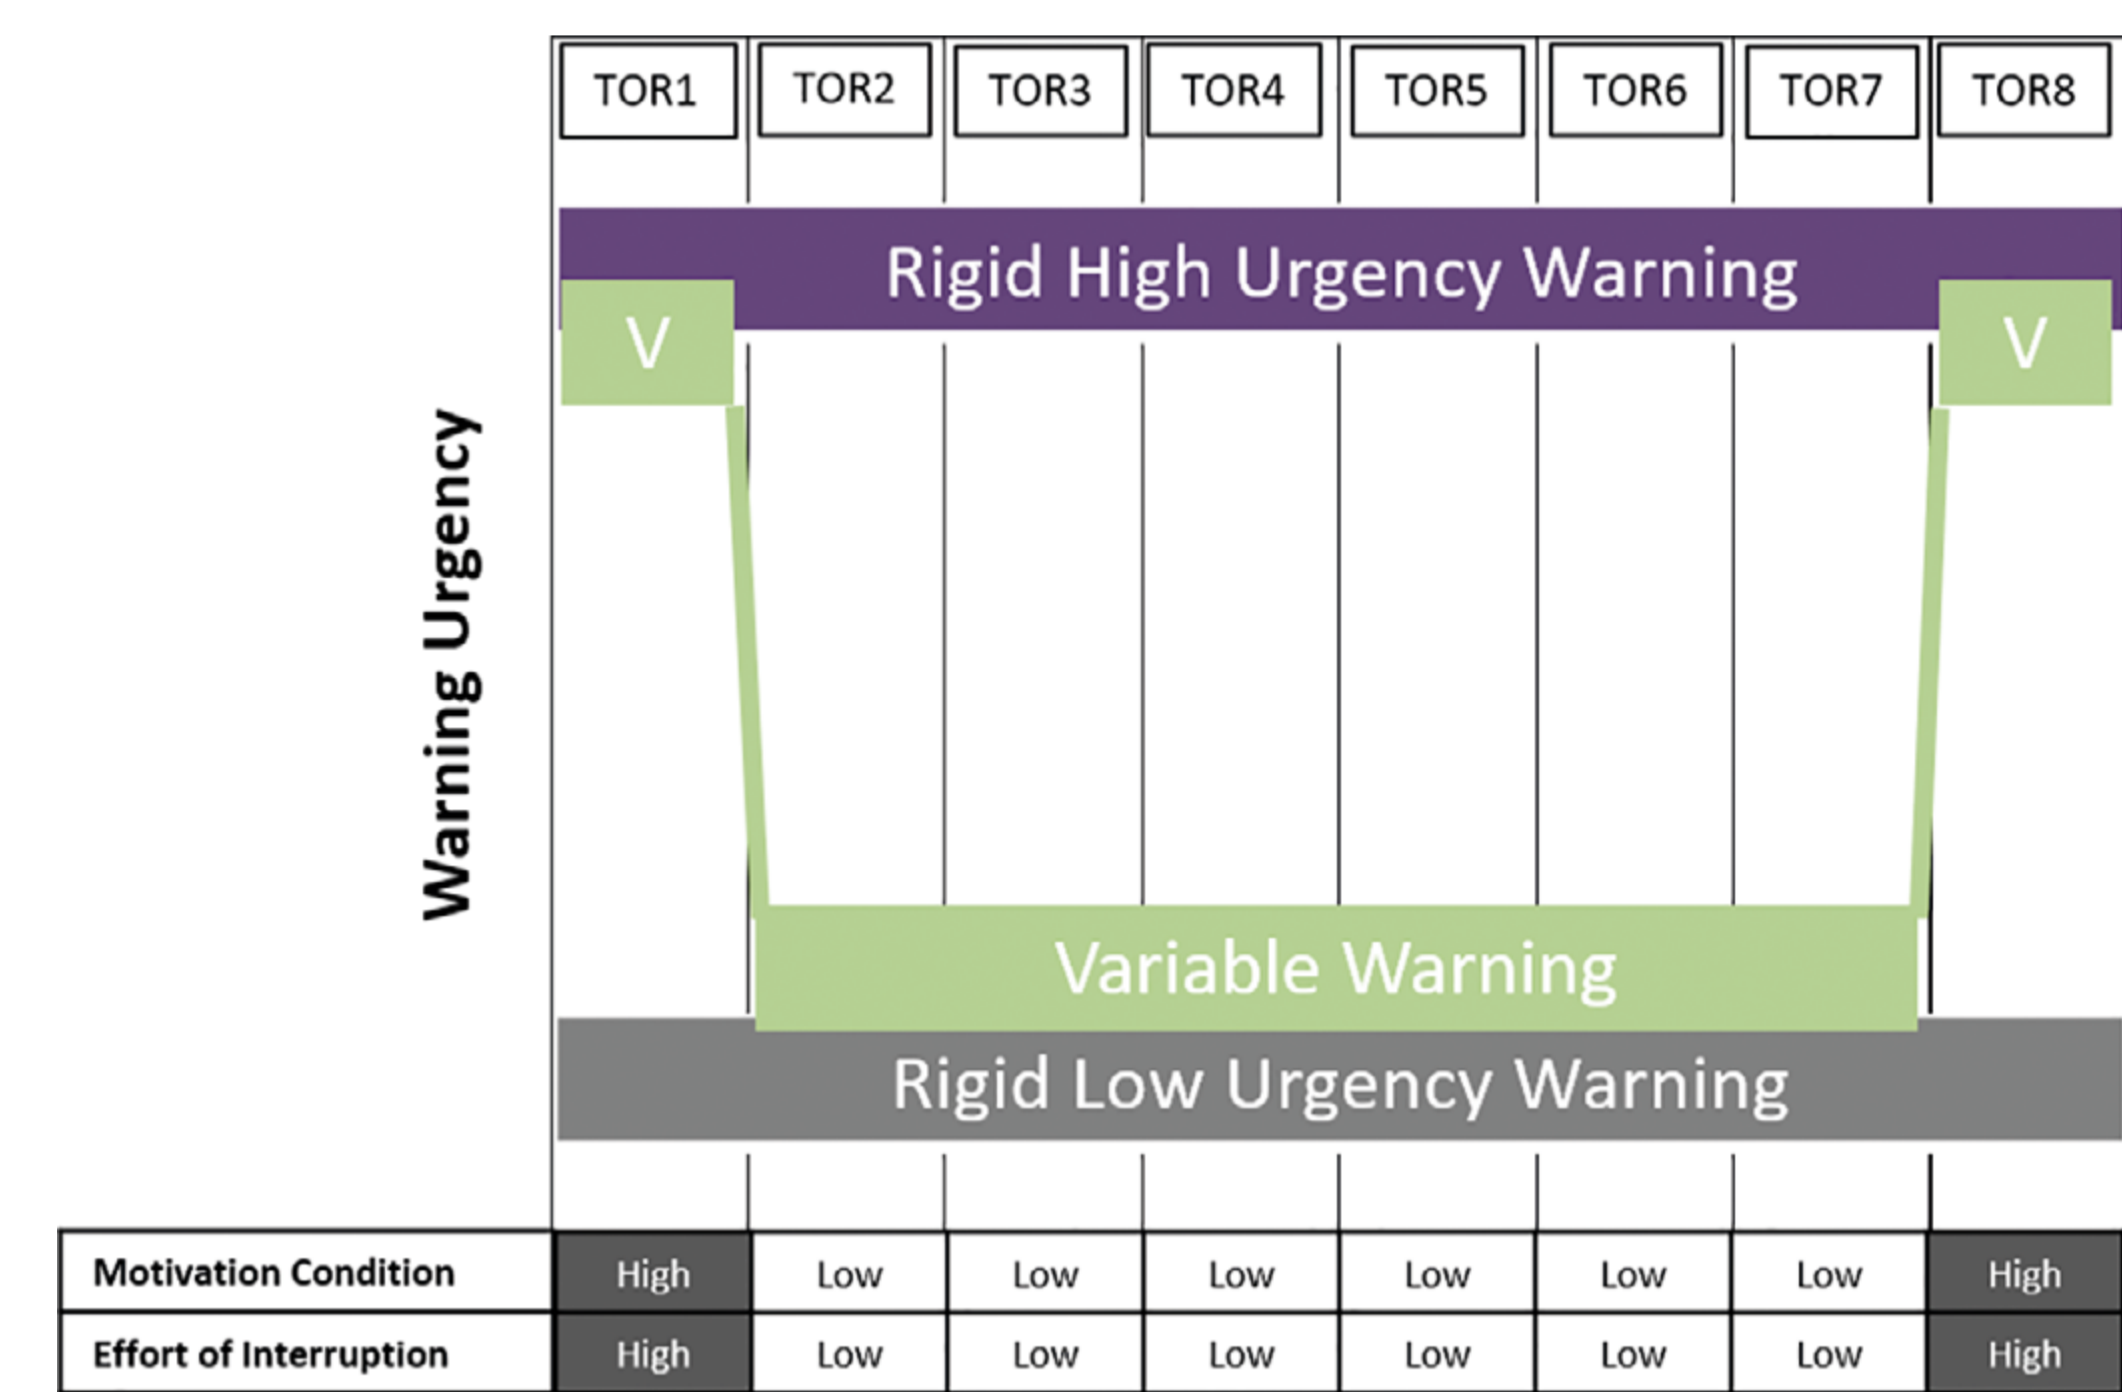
TOR1 TOR2 TOR3 TOR4 TOR5 TOR6 TOR7 TOR8

Warning Urgency

Rigid High Urgency Warning

V

V

Variable Warning

Rigid Low Urgency Warning

| Motivation Condition | High | Low | Low | Low | Low | Low | Low | High |
|---|---|---|---|---|---|---|---|---|
| Effort of Interruption | High | Low | Low | Low | Low | Low | Low | High |